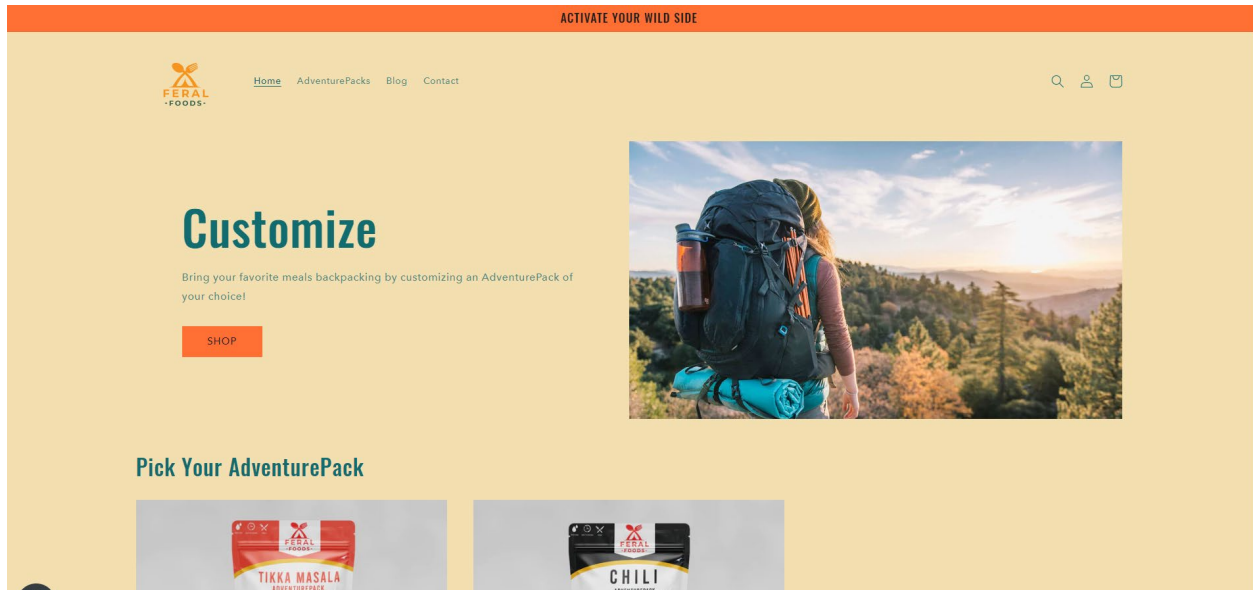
ACTIVATE YOUR WILD SIDE

FERAL
·FOODS·

Home AdventurePacks Blog Contact

Customize

Bring your favorite meals backpacking by customizing an AdventurePack of your choice!

SHOP

Pick Your AdventurePack

FERAL FOODS
TIKKA MASALA
ADVENTUREPACK

FERAL FOODS
CHILI